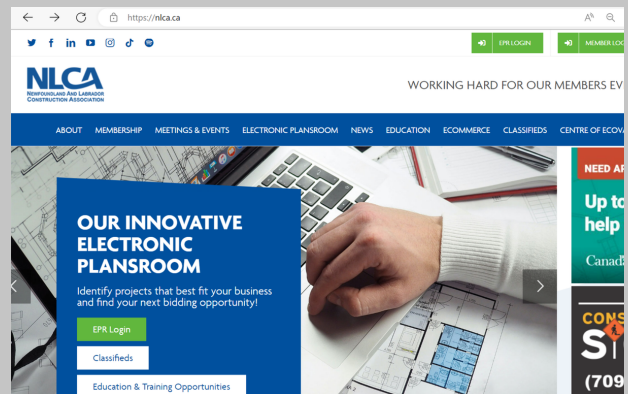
https://nlca.ca

EPR LOGIN

MEMBER LOG

NLCA
NEWFOUNDLAND AND LABRADOR CONSTRUCTION ASSOCIATION

WORKING HARD FOR OUR MEMBERS EV

ABOUT MEMBERSHIP MEETINGS & EVENTS ELECTRONIC PLANSROOM NEWS EDUCATION ECOMMERCE CLASSIFIEDS CENTRE OF ECOVA

OUR INNOVATIVE ELECTRONIC PLANSROOM

Identify projects that best fit your business and find your next bidding opportunity!

EPR Login

Classifieds

Education & Training Opportunities

NEED AF

Up to help

Canad

CONS

S

(709